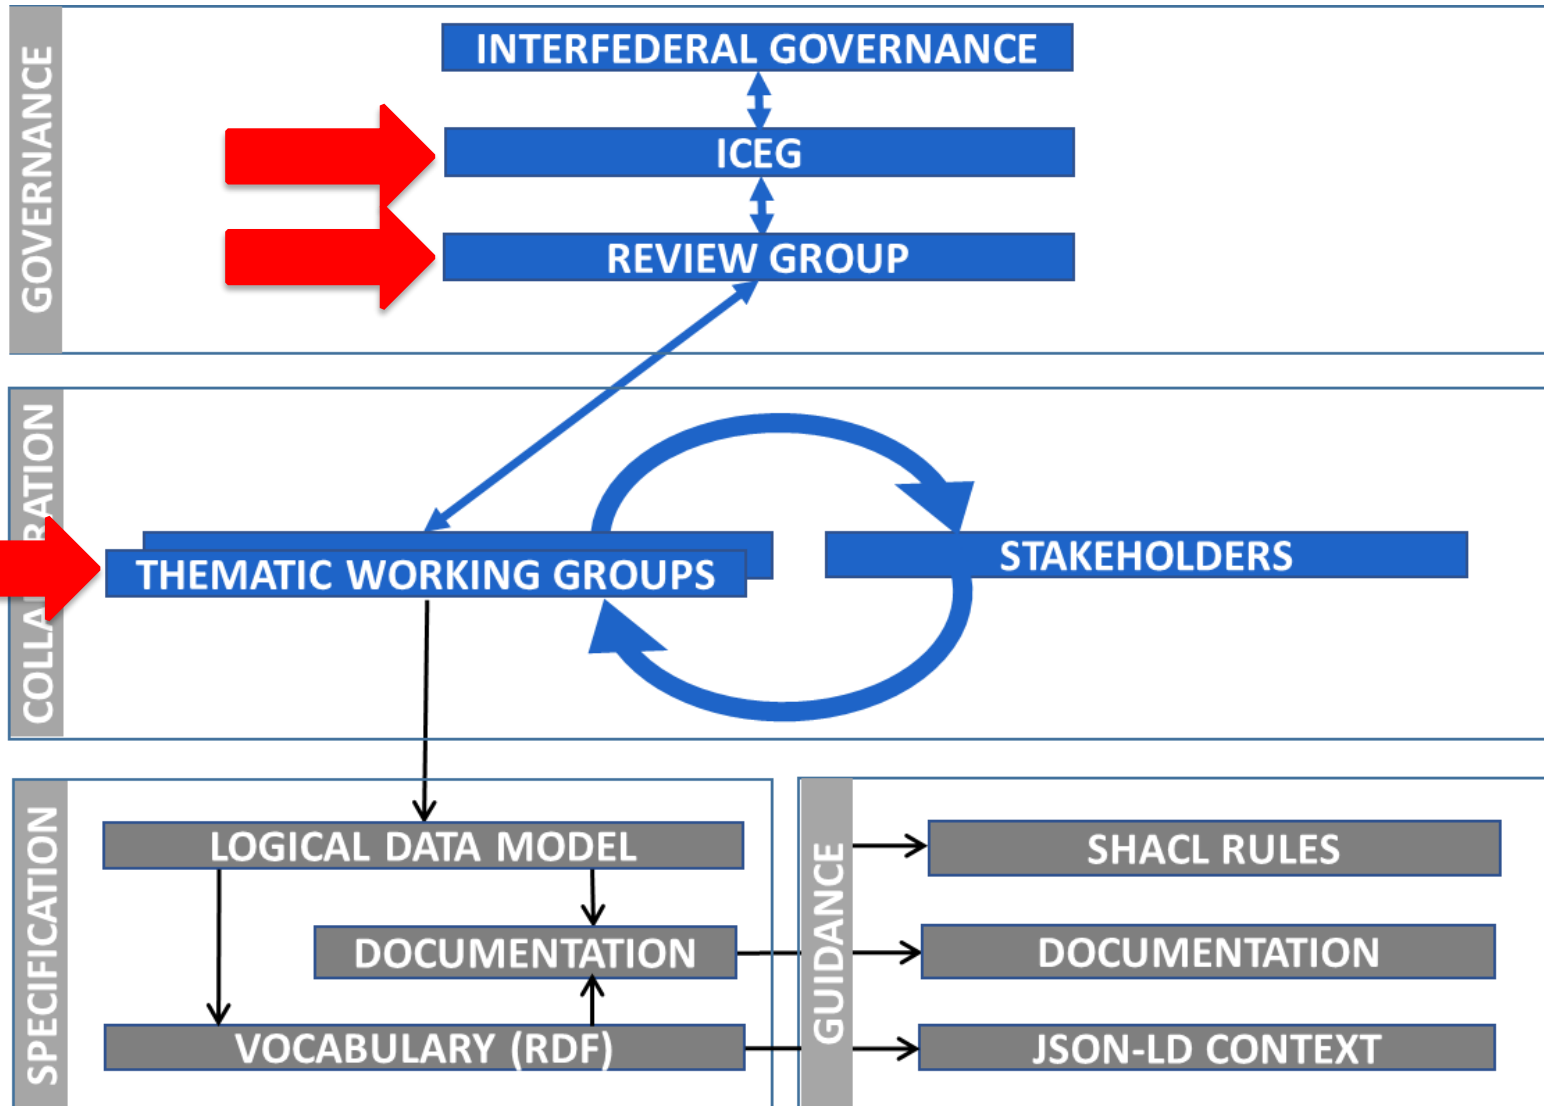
GOVERNANCE

INTERFEDERAL GOVERNANCE

ICEG

REVIEW GROUP

COLLA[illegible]RATION

THEMATIC WORKING GROUPS

STAKEHOLDERS

SPECIFICATION

LOGICAL DATA MODEL

DOCUMENTATION

VOCABULARY (RDF)

GUIDANCE

SHACL RULES

DOCUMENTATION

JSON-LD CONTEXT